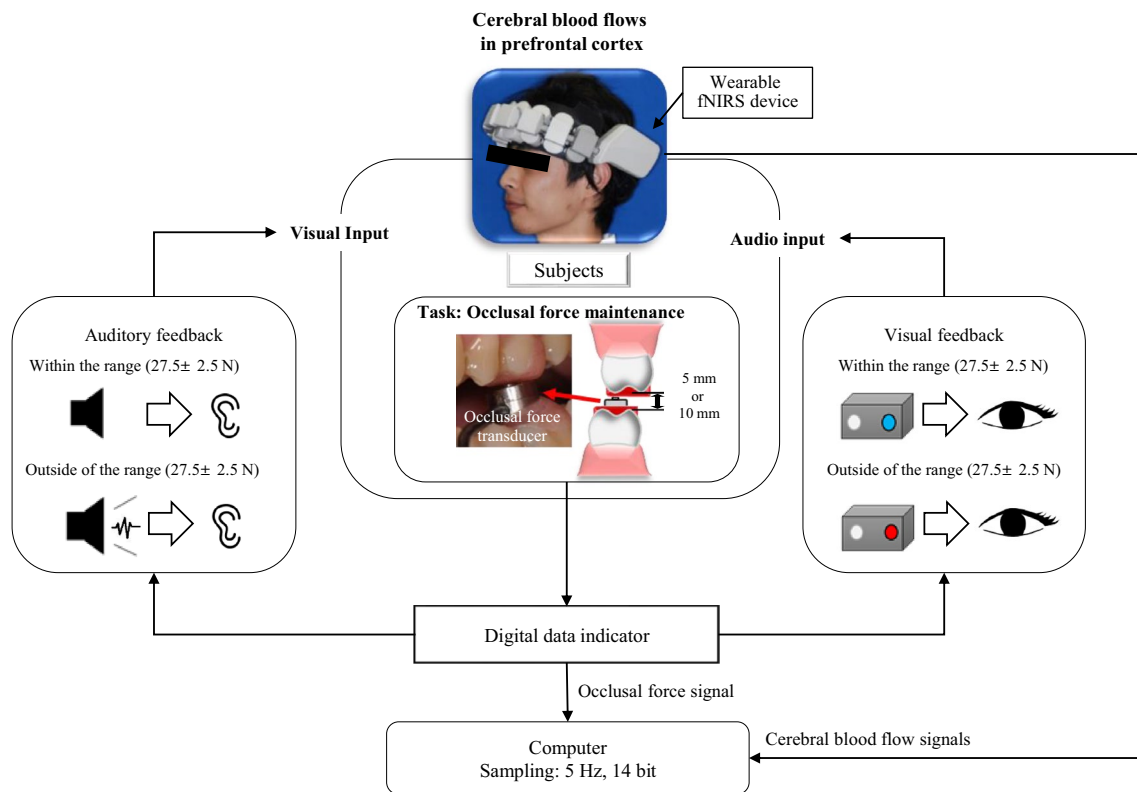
Cerebral blood flows in prefrontal cortex

Wearable fNIRS device

Visual Input

Audio input

Subjects

Task: Occlusal force maintenance

Occlusal force transducer

5 mm or 10 mm

Auditory feedback

Within the range (27.5± 2.5 N)

Outside of the range (27.5± 2.5 N)

Visual feedback

Within the range (27.5± 2.5 N)

Outside of the range (27.5± 2.5 N)

Digital data indicator

Occlusal force signal

Computer
Sampling: 5 Hz, 14 bit

Cerebral blood flow signals